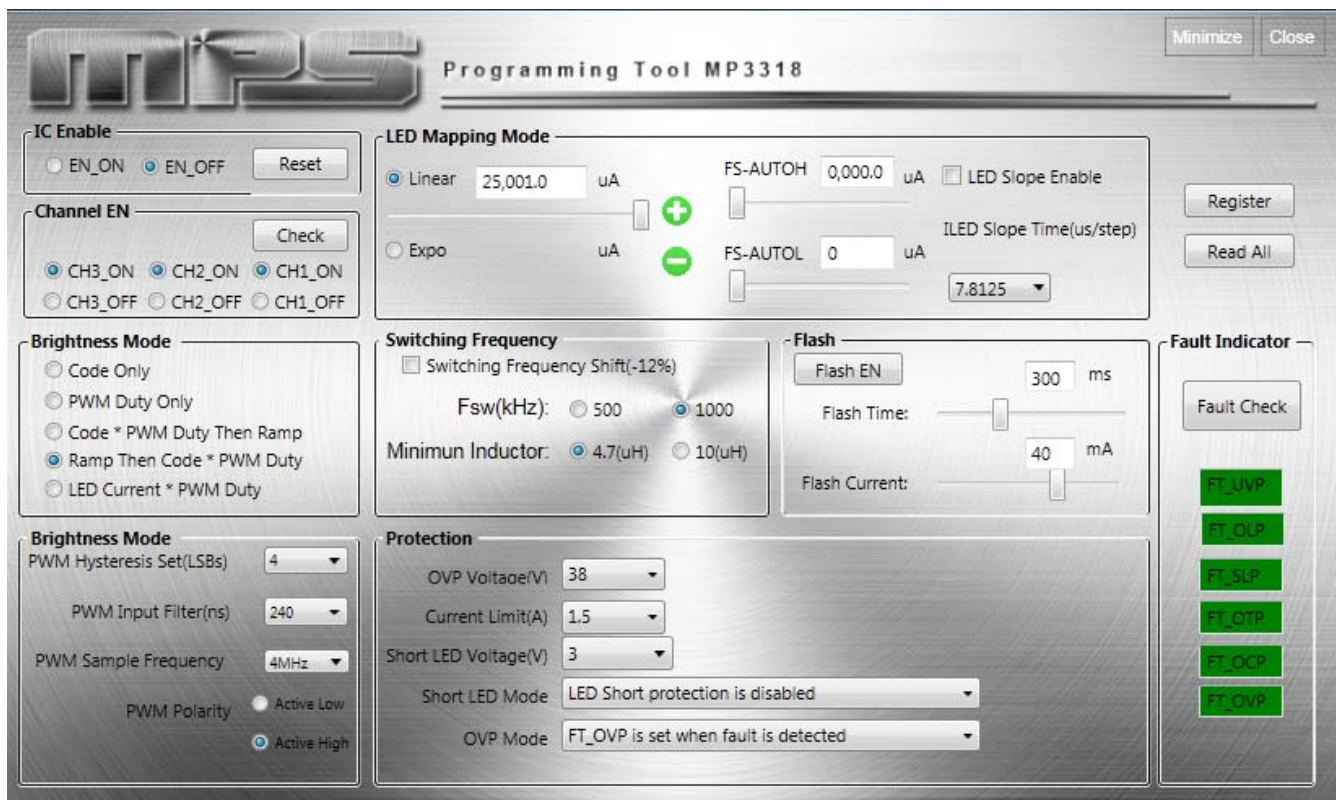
Minimize Close

MPS

Programming Tool MP3318

IC Enable
EN_ON EN_OFF Reset

Channel EN
Check
CH3_ON CH2_ON CH1_ON
CH3_OFF CH2_OFF CH1_OFF

LED Mapping Mode
Linear 25,001.0 uA
Expo uA
FS-AUTOH 0,000.0 uA
LED Slope Enable
FS-AUTOL 0 uA
ILED Slope Time(us/step)
7.8125

Register
Read All

Brightness Mode
Code Only
PWM Duty Only
Code * PWM Duty Then Ramp
Ramp Then Code * PWM Duty
LED Current * PWM Duty

Switching Frequency
Switching Frequency Shift(-12%)
Fsw(kHz): 500 1000
Minimun Inductor: 4.7(uH) 10(uH)

Flash
Flash EN
300 ms
Flash Time:
40 mA
Flash Current:

Fault Indicator
Fault Check
FT_UVP
FT_OLP
FT_SLP
FT_OTP
FT_OCP
FT_OVP

Brightness Mode
PWM Hysteresis Set(LSBs) 4
PWM Input Filter(ns) 240
PWM Sample Frequency 4MHz
PWM Polarity Active Low
Active High

Protection
OVP Voltage(V) 38
Current Limit(A) 1.5
Short LED Voltage(V) 3
Short LED Mode LED Short protection is disabled
OVP Mode FT_OVP is set when fault is detected